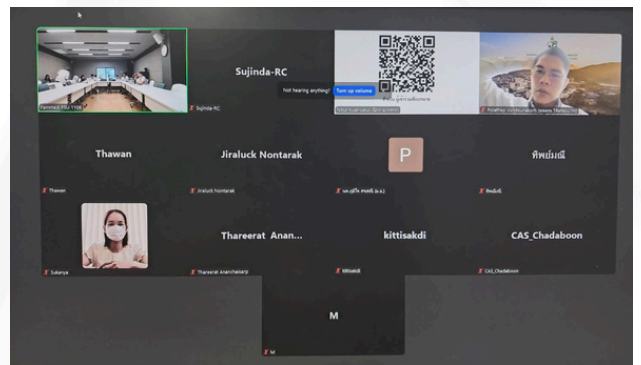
Sujinda-RC

Sujinda-RC

Not hearing anything? Turn up volume

Thawan

Jiraluck Nontarak

P

ทิพย์มณี

Thawan

Jiraluck Nontarak

ทิพย์มณี

Thareerat Anan...

kittisakdi

CAS_Chadaboon

Sukanya

Thareerat Ananchaisarp

kittisakdi

CAS_Chadaboon

M

M